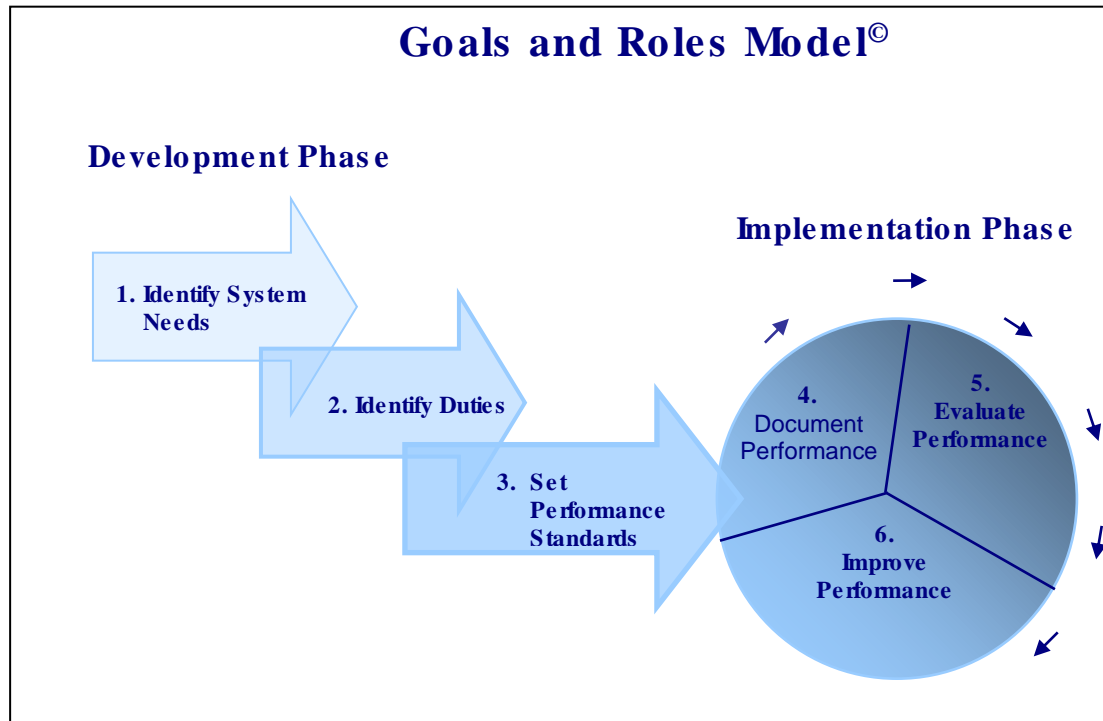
Goals and Roles Model©

Development Phase

1. Identify System Needs

2. Identify Duties

3. Set Performance Standards

Implementation Phase

4. Document Performance

5. Evaluate Performance

6. Improve Performance